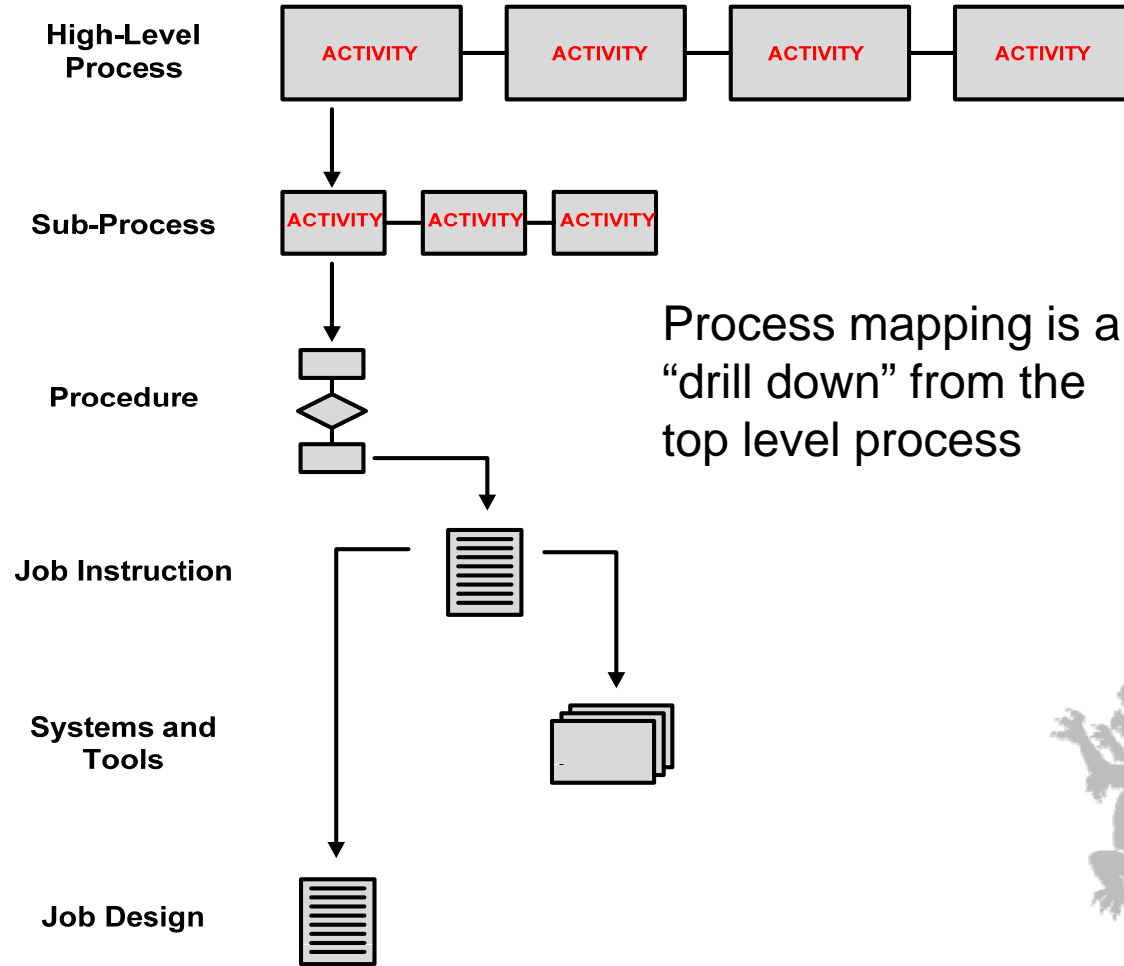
High-Level Process

ACTIVITY ACTIVITY ACTIVITY ACTIVITY

Sub-Process

ACTIVITY ACTIVITY ACTIVITY

Procedure

Process mapping is a “drill down” from the top level process

Job Instruction

Systems and Tools

Job Design